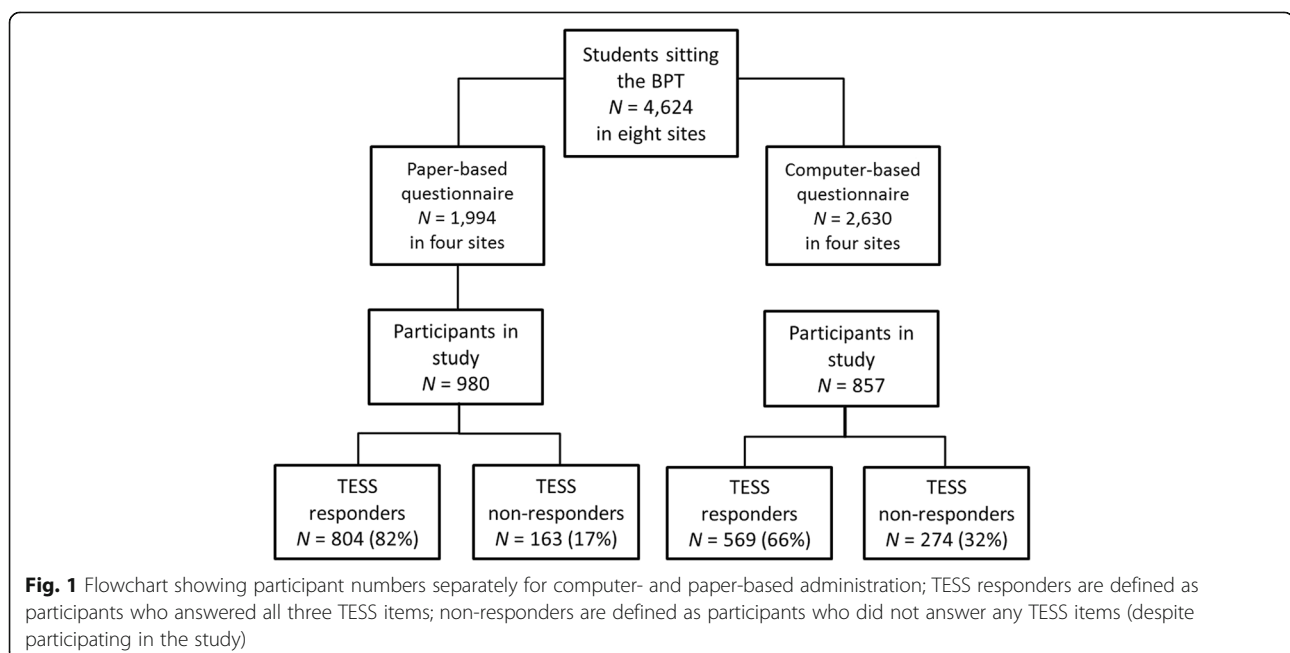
Students sitting the BPT
$N$ = 4,624
in eight sites

Paper-based questionnaire
$N$ = 1,994
in four sites

Computer-based questionnaire
$N$ = 2,630
in four sites

Participants in study
$N$ = 980

Participants in study
$N$ = 857

TESS responders
$N$ = 804 (82%)

TESS non-responders
$N$ = 163 (17%)

TESS responders
$N$ = 569 (66%)

TESS non-responders
$N$ = 274 (32%)

**Fig. 1** Flowchart showing participant numbers separately for computer- and paper-based administration; TESS responders are defined as participants who answered all three TESS items; non-responders are defined as participants who did not answer any TESS items (despite participating in the study)